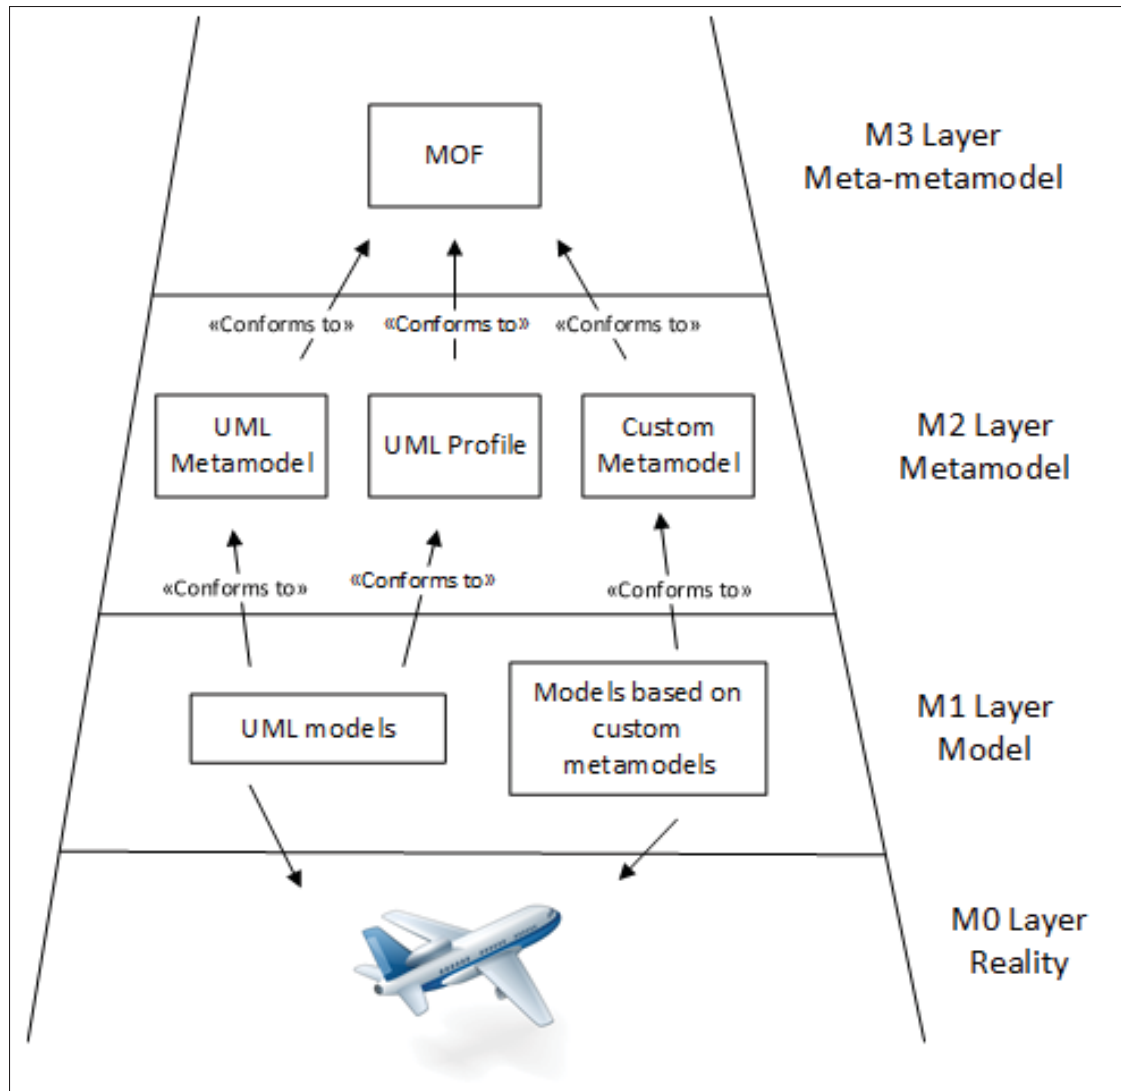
MOF

M3 Layer
Meta-metamodel

«Conforms to» «Conforms to» «Conforms to»

UML Metamodel

UML Profile

Custom Metamodel

M2 Layer
Metamodel

«Conforms to» «Conforms to» «Conforms to»

UML models

Models based on custom metamodels

M1 Layer
Model

M0 Layer
Reality